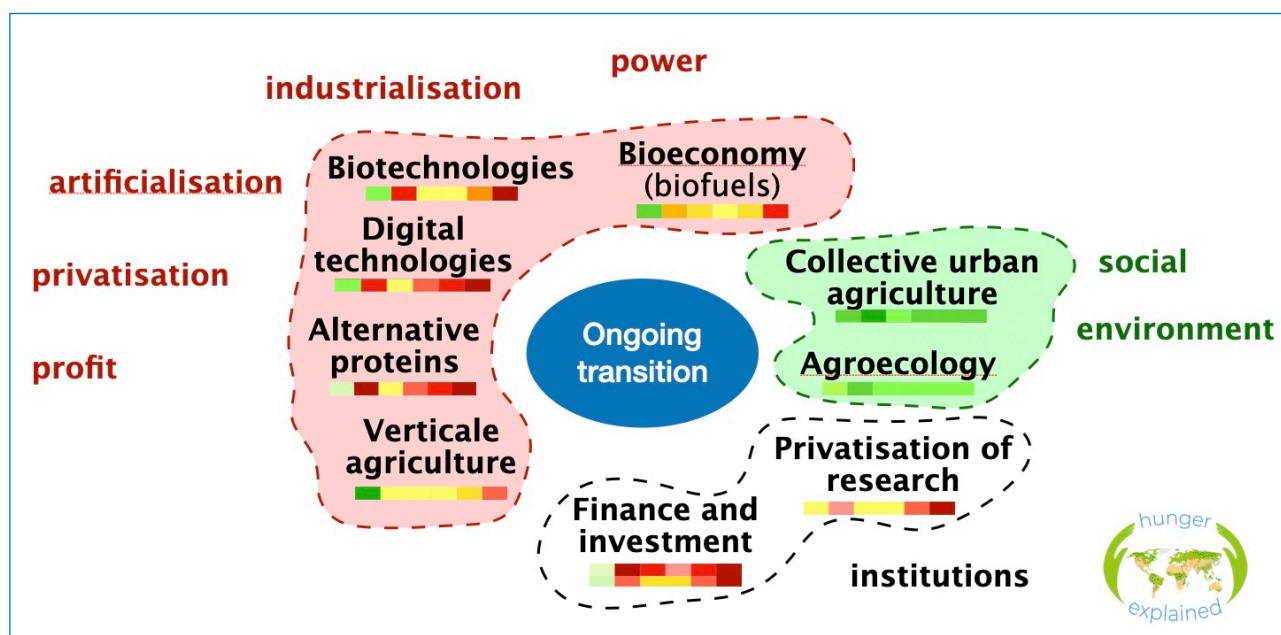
power

industrialisation

artificialisation

privatisation

profit

Biotechnologies

Bioeconomy (biofuels)

Digital technologies

Alternative proteins

Verticale agriculture

Ongoing transition

Collective urban agriculture

Agroecology

social

environment

Privatisation of research

Finance and investment

institutions

hunger explained